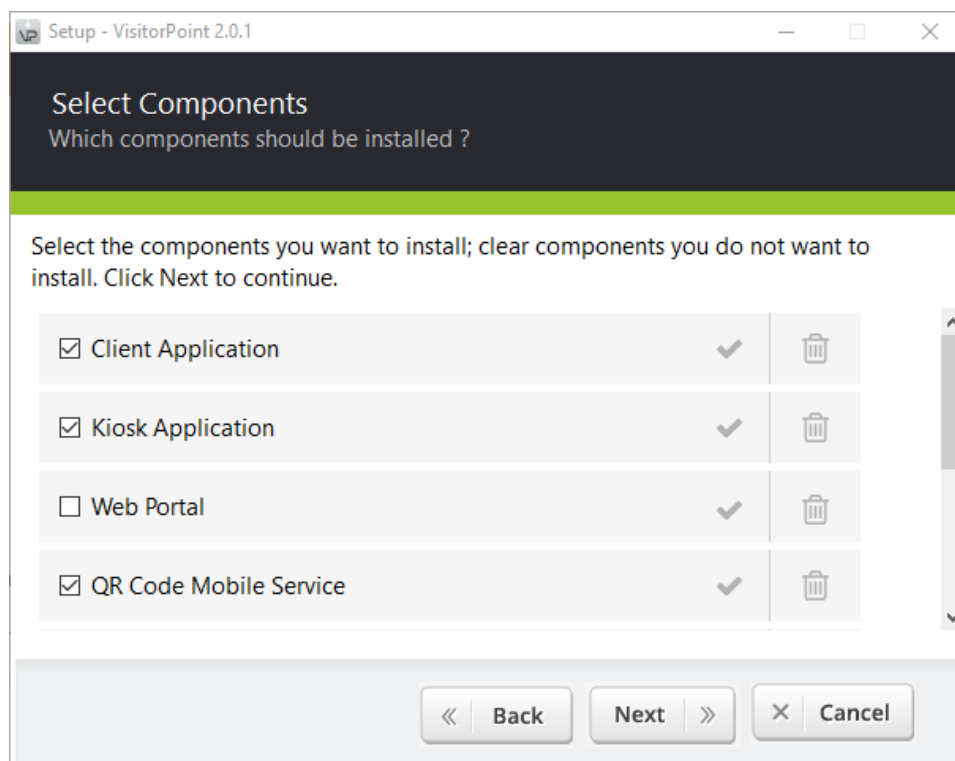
Setup - VisitorPoint 2.0.1

Select Components
Which components should be installed ?

Select the components you want to install; clear components you do not want to install. Click Next to continue.

☑ Client Application

☑ Kiosk Application

☐ Web Portal

☑ QR Code Mobile Service

« Back
Next »
✕ Cancel